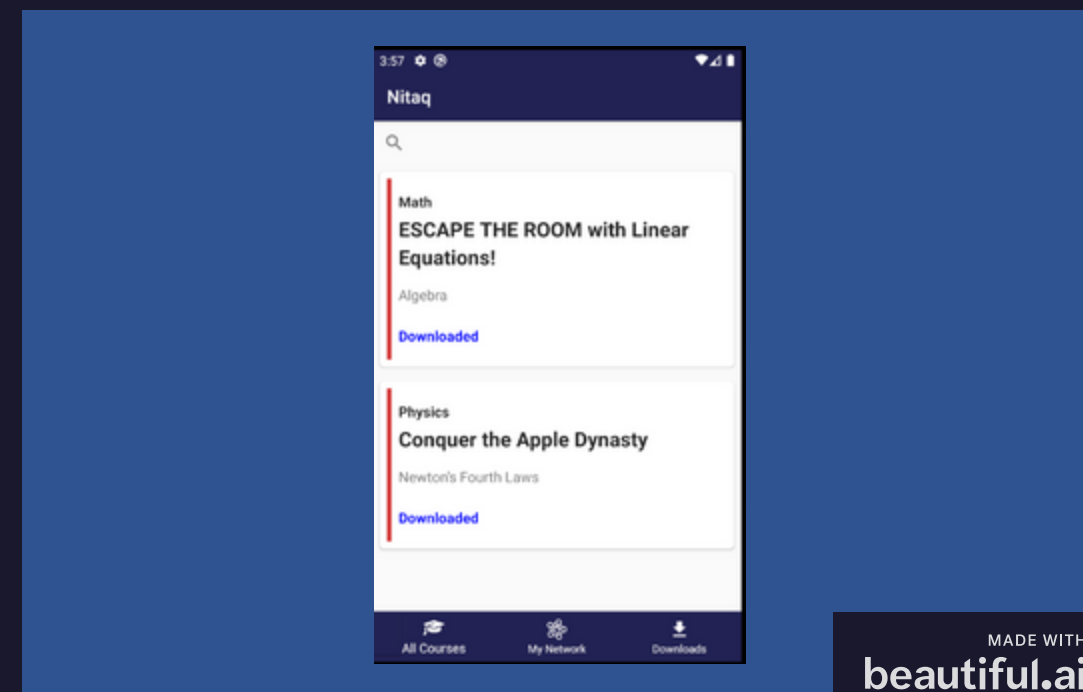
3:57

Nitaq

Math

ESCAPE THE ROOM with Linear Equations!

Algebra

Downloaded

Physics

Conquer the Apple Dynasty

Newton's Fourth Laws

Downloaded

All Courses

My Network

Downloads

MADE WITH

beautiful.ai